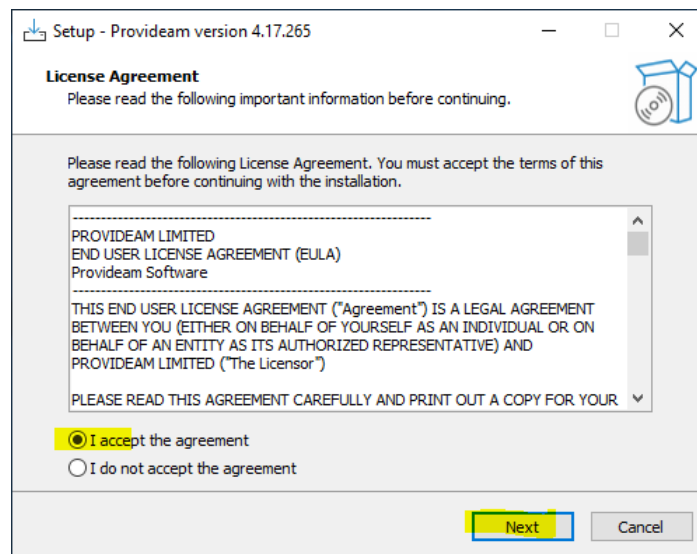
Setup - Provideam version 4.17.265

License Agreement

Please read the following important information before continuing.

Please read the following License Agreement. You must accept the terms of this agreement before continuing with the installation.

---------------------------------------------------------------
PROVIDEAM LIMITED
END USER LICENSE AGREEMENT (EULA)
Provideam Software
---------------------------------------------------------------

THIS END USER LICENSE AGREEMENT ("Agreement") IS A LEGAL AGREEMENT BETWEEN YOU (EITHER ON BEHALF OF YOURSELF AS AN INDIVIDUAL OR ON BEHALF OF AN ENTITY AS ITS AUTHORIZED REPRESENTATIVE) AND PROVIDEAM LIMITED ("The Licensor")

PLEASE READ THIS AGREEMENT CAREFULLY AND PRINT OUT A COPY FOR YOUR

I accept the agreement

I do not accept the agreement

Next

Cancel